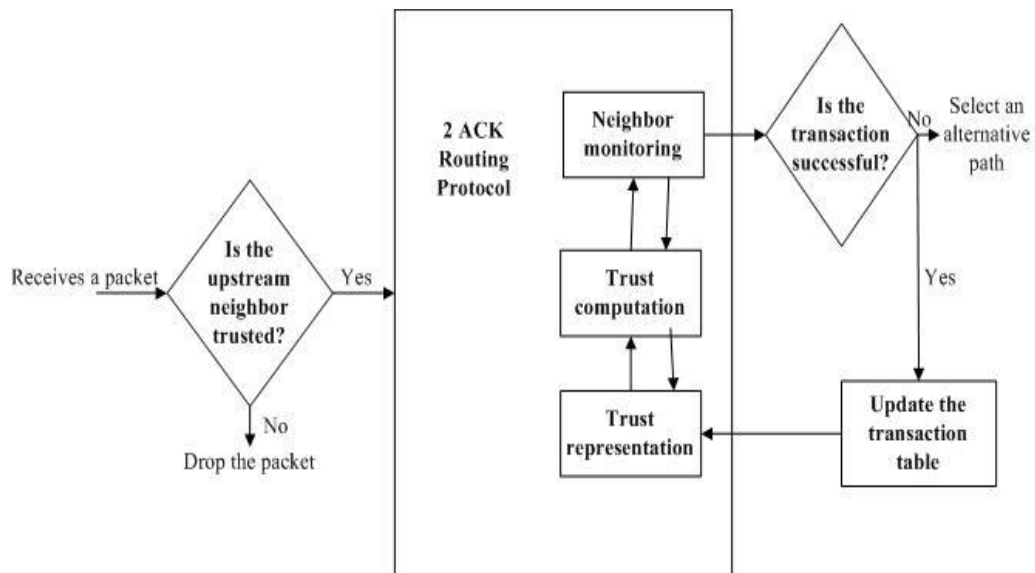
Receives a packet

Is the upstream neighbor trusted?

Yes

No

Drop the packet

2 ACK Routing Protocol

Neighbor monitoring

Trust computation

Trust representation

Is the transaction successful?

No

Select an alternative path

Yes

Update the transaction table